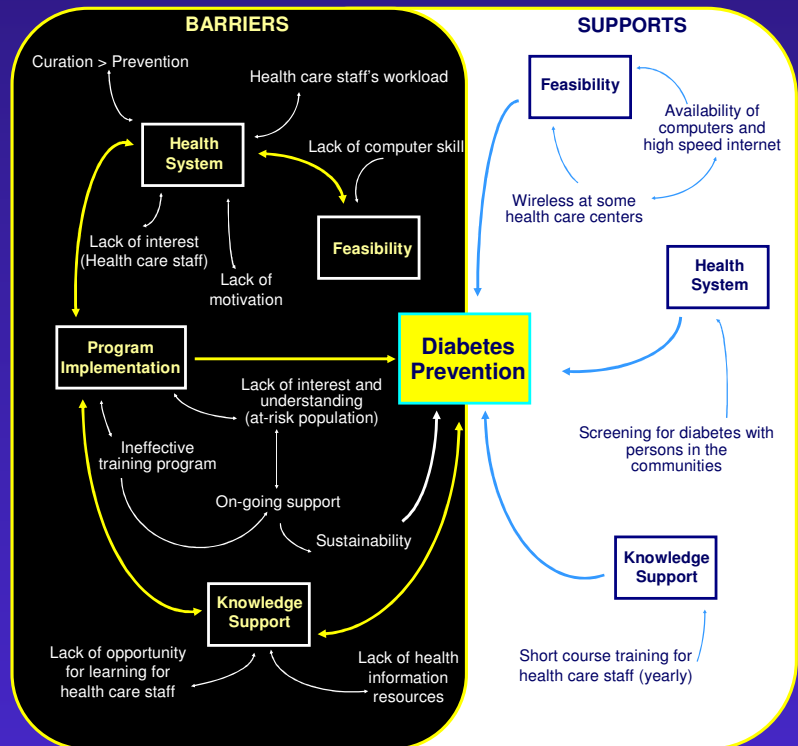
BARRIERS

Curation > Prevention

Health care staff's workload

Health System

Lack of computer skill

Lack of interest (Health care staff)

Lack of motivation

Feasibility

Program Implementation

Lack of interest and understanding (at-risk population)

Ineffective training program

On-going support

Sustainability

Knowledge Support

Lack of opportunity for learning for health care staff

Lack of health information resources

Diabetes Prevention

SUPPORTS

Feasibility

Availability of computers and high speed internet

Wireless at some health care centers

Health System

Screening for diabetes with persons in the communities

Knowledge Support

Short course training for health care staff (yearly)